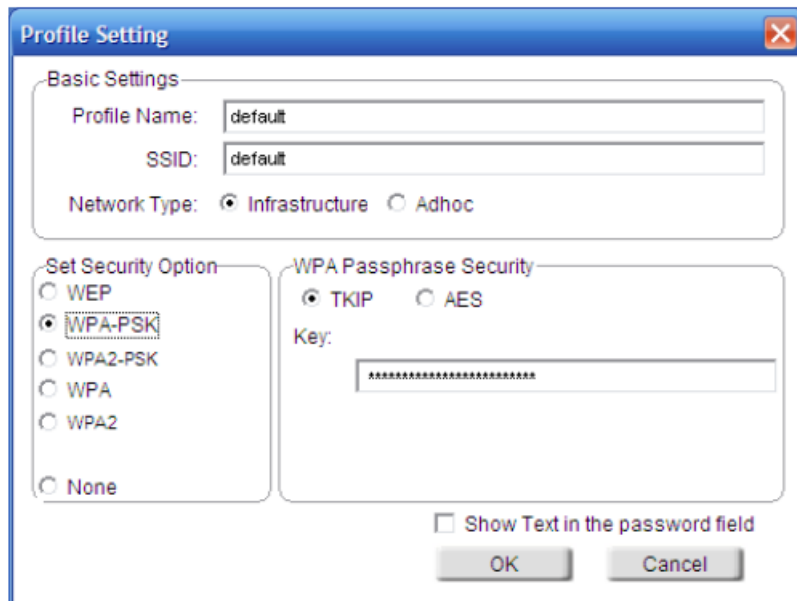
Profile Setting

Basic Settings
Profile Name: default
SSID: default
Network Type: Infrastructure Adhoc

Set Security Option
WEP
WPA-PSK
WPA2-PSK
WPA
WPA2
None

WPA Passphrase Security
TKIP AES
Key:
****************************

Show Text in the password field
OK Cancel